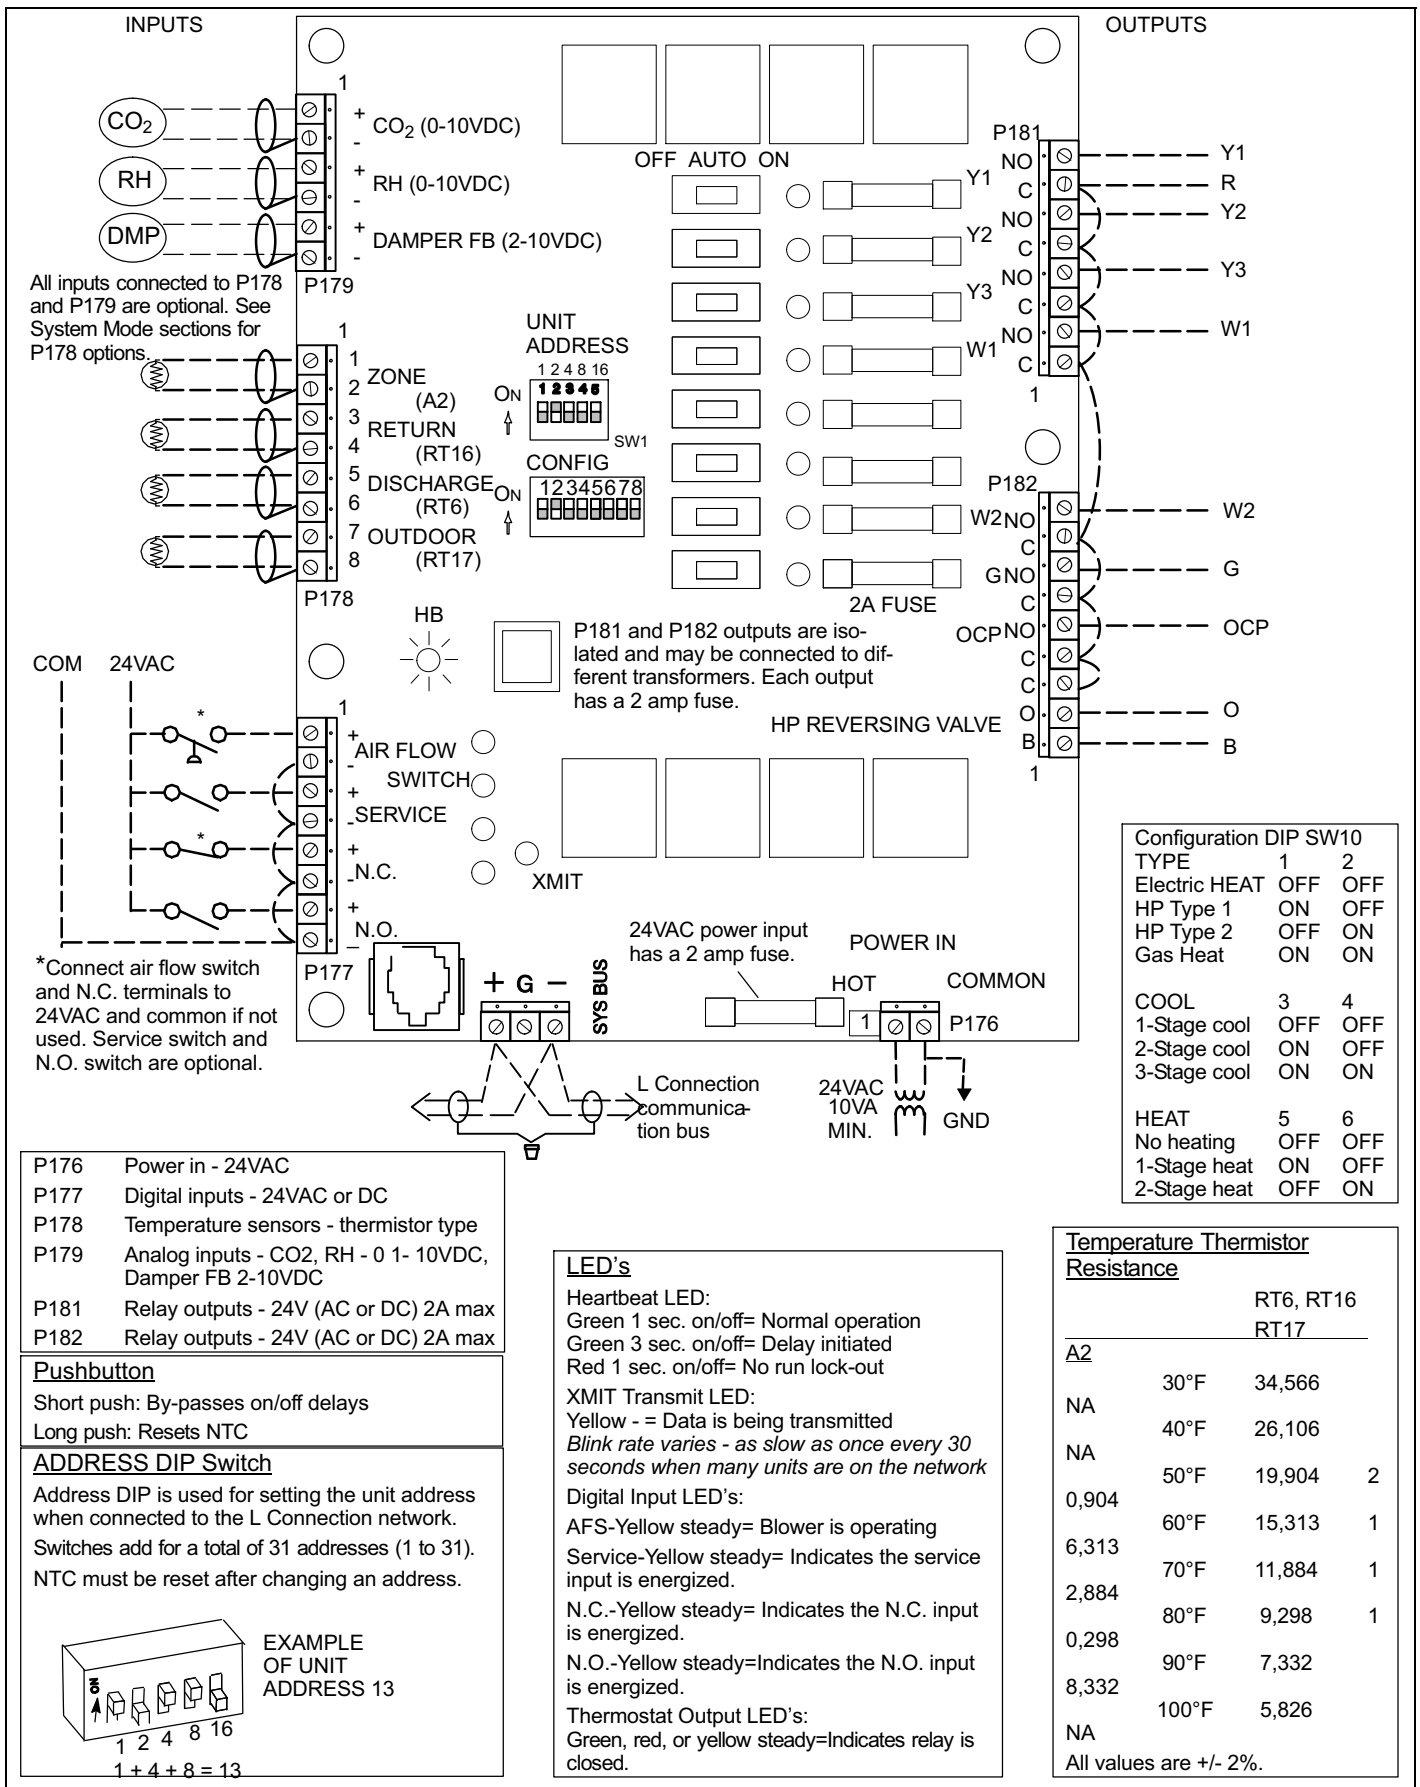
INPUTS

OUTPUTS

1

$CO_2$

+ $CO_2$ (0-10VDC)
-

RH

+ RH (0-10VDC)
-

DMP

+ DAMPER FB (2-10VDC)
-

P179

All inputs connected to P178 and P179 are optional. See System Mode sections for P178 options.

OFF AUTO ON

P181

NO Y1
C R
NO Y2
C
NO Y3
C
NO W1
C

Y1
Y2
Y3
W1

1

UNIT ADDRESS
1 2 4 8 16
ON
12345
SW1

CONFIG
ON
12345678

1
1 ZONE (A2)
2
3 RETURN (RT16)
4
5 DISCHARGE (RT6)
6
7 OUTDOOR (RT17)
8
P178

P182

W2 NO W2
C
G NO G
C
OCP NO OCP
C
C
O O
B B
1

2A FUSE

HB

P181 and P182 outputs are isolated and may be connected to different transformers. Each output has a 2 amp fuse.

HP REVERSING VALVE

COM 24VAC

1
*
+ AIR FLOW
- SWITCH
+ SERVICE
-
*
+ N.C.
-
+ N.O.
-

XMIT

Configuration DIP SW10
| TYPE | 1 | 2 |
|---|---|---|
| Electric HEAT | OFF | OFF |
| HP Type 1 | ON | OFF |
| HP Type 2 | OFF | ON |
| Gas Heat | ON | ON |
| COOL | 3 | 4 |
| 1-Stage cool | OFF | OFF |
| 2-Stage cool | ON | OFF |
| 3-Stage cool | ON | ON |
| HEAT | 5 | 6 |
| No heating | OFF | OFF |
| 1-Stage heat | ON | OFF |
| 2-Stage heat | OFF | ON |

*Connect air flow switch and N.C. terminals to 24VAC and common if not used. Service switch and N.O. switch are optional.

P177

+ G −
SYS BUS

24VAC power input has a 2 amp fuse.

POWER IN
HOT COMMON
1
P176

L Connection communication bus

24VAC 10VA MIN.

GND

| P176 | Power in - 24VAC |
|---|---|
| P177 | Digital inputs - 24VAC or DC |
| P178 | Temperature sensors - thermistor type |
| P179 | Analog inputs - CO2, RH - 0 1- 10VDC, Damper FB 2-10VDC |
| P181 | Relay outputs - 24V (AC or DC) 2A max |
| P182 | Relay outputs - 24V (AC or DC) 2A max |

Pushbutton
Short push: By-passes on/off delays
Long push: Resets NTC

ADDRESS DIP Switch
Address DIP is used for setting the unit address when connected to the L Connection network.
Switches add for a total of 31 addresses (1 to 31).
NTC must be reset after changing an address.

ON
EXAMPLE OF UNIT ADDRESS 13
1 2 4 8 16
1 + 4 + 8 = 13

LED's
Heartbeat LED:
Green 1 sec. on/off= Normal operation
Green 3 sec. on/off= Delay initiated
Red 1 sec. on/off= No run lock-out
XMIT Transmit LED:
Yellow - = Data is being transmitted
Blink rate varies - as slow as once every 30 seconds when many units are on the network
Digital Input LED's:
AFS-Yellow steady= Blower is operating
Service-Yellow steady= Indicates the service input is energized.
N.C.-Yellow steady= Indicates the N.C. input is energized.
N.O.-Yellow steady=Indicates the N.O. input is energized.
Thermostat Output LED's:
Green, red, or yellow steady=Indicates relay is closed.

Temperature Thermistor Resistance
RT6, RT16 RT17
A2
30°F 34,566
NA
40°F 26,106
NA
50°F 19,904 2
0,904
60°F 15,313 1
6,313
70°F 11,884 1
2,884
80°F 9,298 1
0,298
90°F 7,332
8,332
100°F 5,826
NA
All values are +/- 2%.